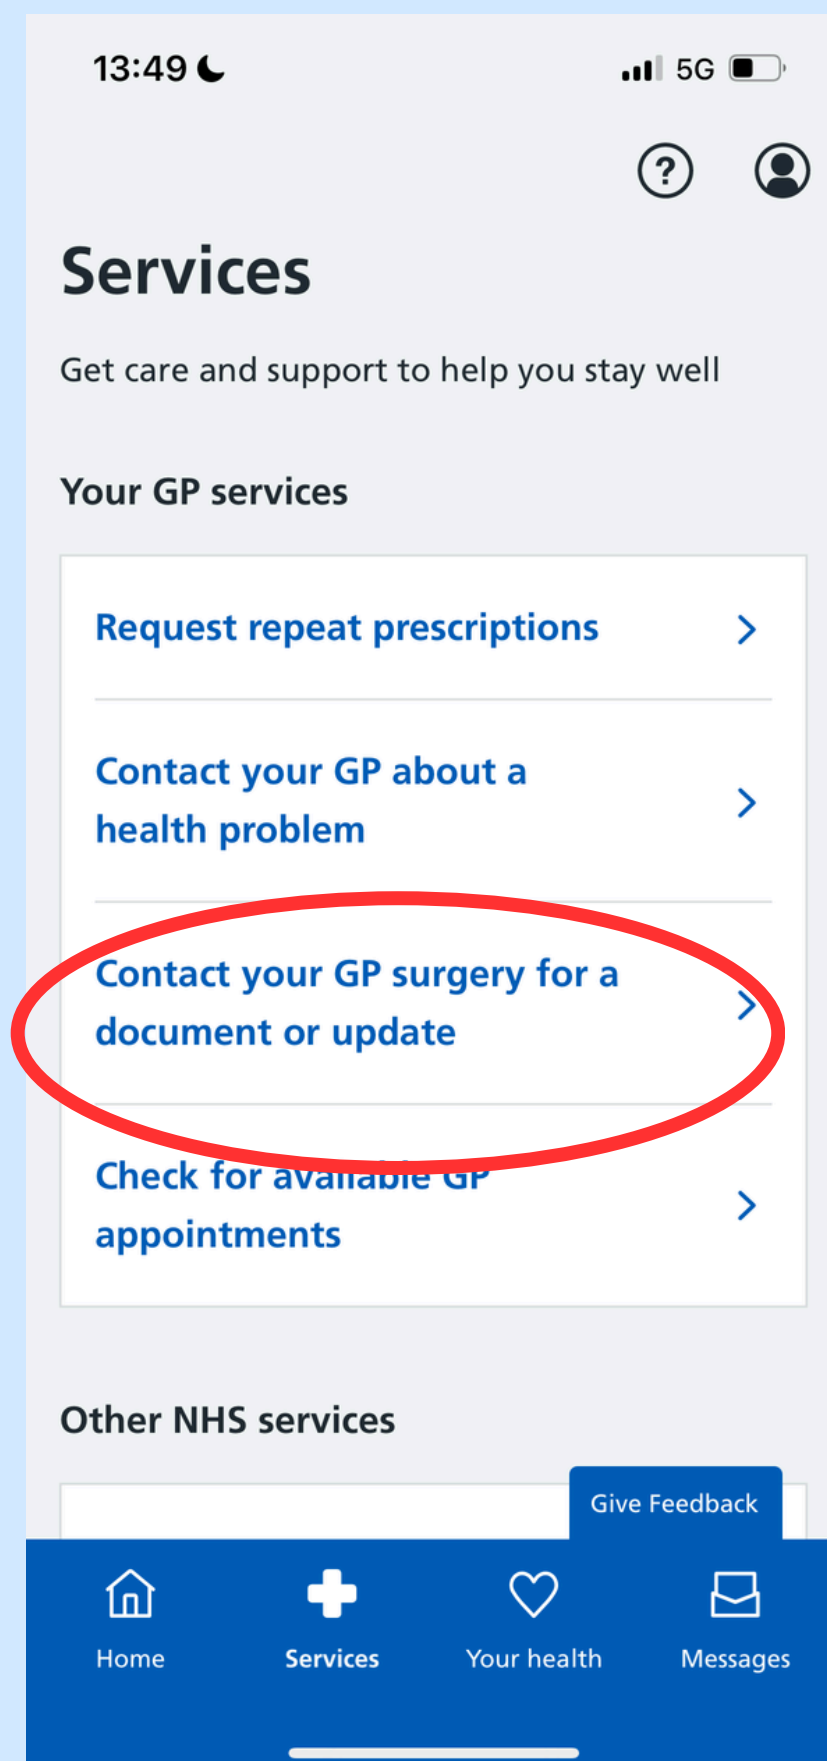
13:49

5G

Services

Get care and support to help you stay well

Your GP services

Request repeat prescriptions

Contact your GP about a health problem

Contact your GP surgery for a document or update

Check for available GP appointments

Other NHS services

Give Feedback

Home

Services

Your health

Messages